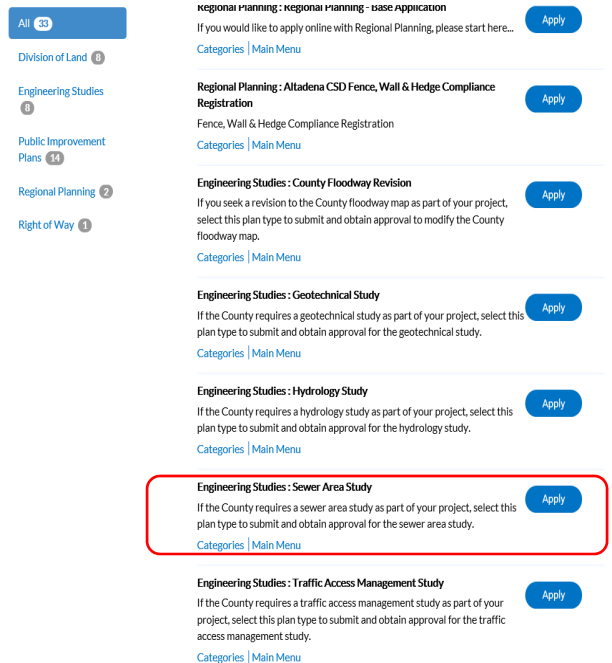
All 33

Division of Land 8

Engineering Studies 8

Public Improvement Plans 14

Regional Planning 2

Right of Way 1

Regional Planning : Regional Planning - Base Application
If you would like to apply online with Regional Planning, please start here...
Categories | Main Menu
Apply

Regional Planning : Altadena CSD Fence, Wall & Hedge Compliance Registration
Fence, Wall & Hedge Compliance Registration
Categories | Main Menu
Apply

Engineering Studies : County Floodway Revision
If you seek a revision to the County floodway map as part of your project, select this plan type to submit and obtain approval to modify the County floodway map.
Categories | Main Menu
Apply

Engineering Studies : Geotechnical Study
If the County requires a geotechnical study as part of your project, select this plan type to submit and obtain approval for the geotechnical study.
Categories | Main Menu
Apply

Engineering Studies : Hydrology Study
If the County requires a hydrology study as part of your project, select this plan type to submit and obtain approval for the hydrology study.
Categories | Main Menu
Apply

Engineering Studies : Sewer Area Study
If the County requires a sewer area study as part of your project, select this plan type to submit and obtain approval for the sewer area study.
Categories | Main Menu
Apply

Engineering Studies : Traffic Access Management Study
If the County requires a traffic access management study as part of your project, select this plan type to submit and obtain approval for the traffic access management study.
Categories | Main Menu
Apply